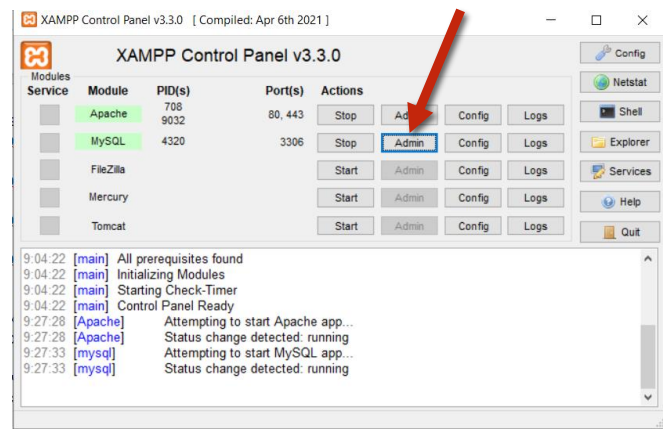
XAMPP Control Panel v3.3.0 [ Compiled: Apr 6th 2021 ]

XAMPP Control Panel v3.3.0

Modules

| Service | Module | PID(s) | Port(s) | Actions | | | |
|---|---|---|---|---|---|---|---|
| | Apache | 708 9032 | 80, 443 | Stop | Ad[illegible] | Config | Logs |
| | MySQL | 4320 | 3306 | Stop | Admin | Config | Logs |
| | FileZilla | | | Start | Admin | Config | Logs |
| | Mercury | | | Start | Admin | Config | Logs |
| | Tomcat | | | Start | Admin | Config | Logs |

Config
Netstat
Shell
Explorer
Services
Help
Quit

9:04:22 [main] All prerequisites found
9:04:22 [main] Initializing Modules
9:04:22 [main] Starting Check-Timer
9:04:22 [main] Control Panel Ready
9:27:28 [Apache] Attempting to start Apache app...
9:27:28 [Apache] Status change detected: running
9:27:33 [mysql] Attempting to start MySQL app...
9:27:33 [mysql] Status change detected: running